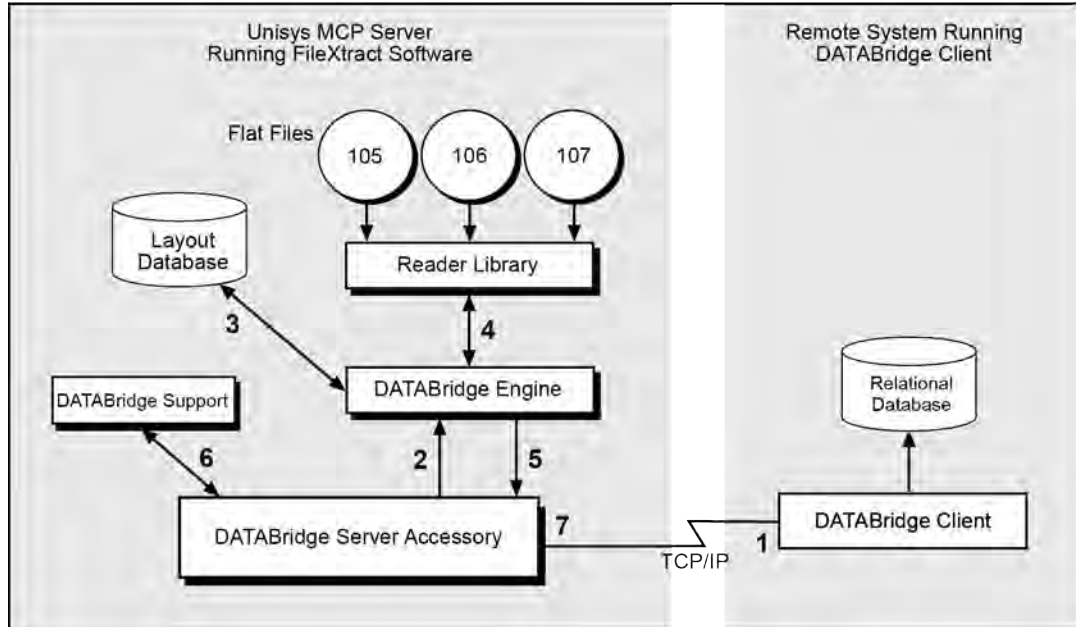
Unisys MCP Server
Running FileXtract Software

Remote System Running
DATABridge Client

Flat Files

105

106

107

Layout Database

Reader Library

3

4

DATABridge Engine

Relational Database

DATABridge Support

6

2

5

DATABridge Server Accessory

7

TCP/IP

1

DATABridge Client